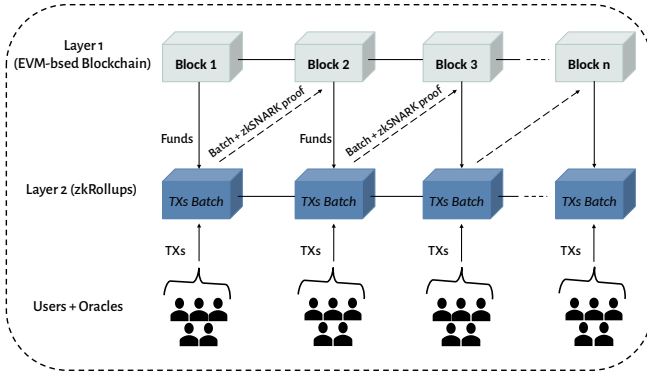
Layer 1
(EVM-bsed Blockchain)

Block 1

Block 2

Block 3

Block n

Funds

Batch + zkSNARK proof

Funds

Batch + zkSNARK proof

Layer 2 (zkRollups)

TXs Batch

TXs Batch

TXs Batch

TXs Batch

TXs

TXs

TXs

TXs

Users + Oracles